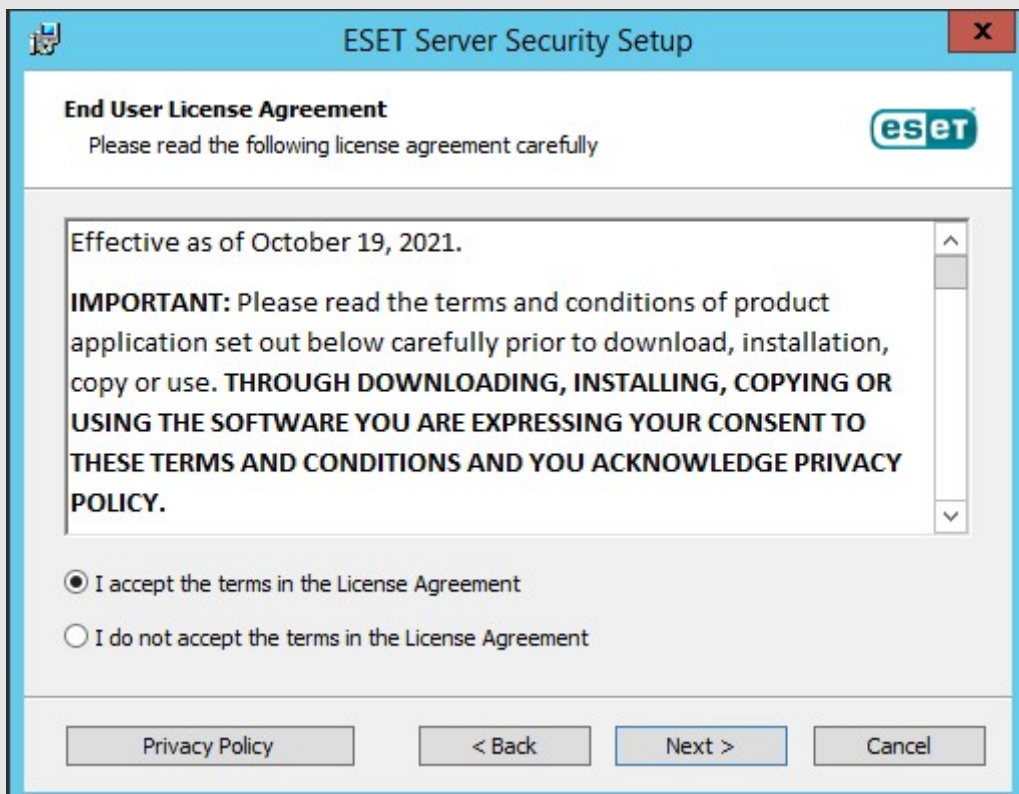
ESET Server Security Setup

x

End User License Agreement

Please read the following license agreement carefully

eset

Effective as of October 19, 2021.

**IMPORTANT:** Please read the terms and conditions of product application set out below carefully prior to download, installation, copy or use. **THROUGH DOWNLOADING, INSTALLING, COPYING OR USING THE SOFTWARE YOU ARE EXPRESSING YOUR CONSENT TO THESE TERMS AND CONDITIONS AND YOU ACKNOWLEDGE PRIVACY POLICY.**

I accept the terms in the License Agreement

I do not accept the terms in the License Agreement

Privacy Policy

< Back

Next >

Cancel